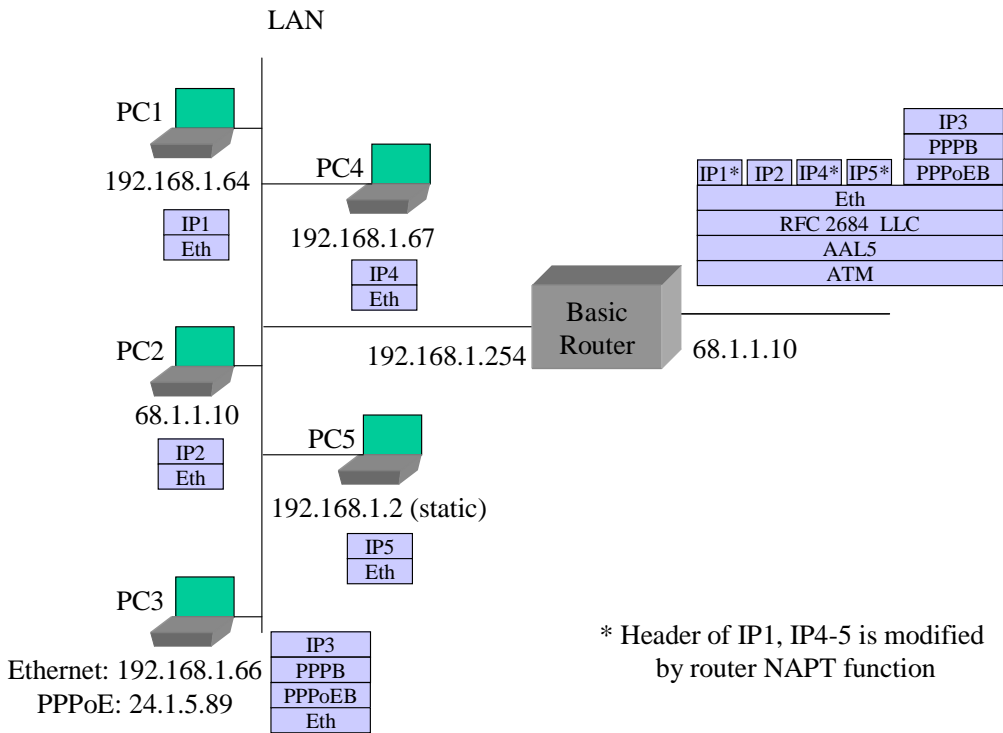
LAN

PC1
192.168.1.64

IP1
Eth

PC4
192.168.1.67

IP4
Eth

| IP1* | IP2 | IP4* | IP5* | IP3 / PPPB / PPPoEB |
|---|---|---|---|---|
| Eth | | | | |
| RFC 2684 LLC | | | | |
| AAL5 | | | | |
| ATM | | | | |

Basic Router
192.168.1.254
68.1.1.10

PC2
68.1.1.10

IP2
Eth

PC5
192.168.1.2 (static)

IP5
Eth

PC3
Ethernet: 192.168.1.66
PPPoE: 24.1.5.89

IP3
PPPB
PPPoEB
Eth

* Header of IP1, IP4-5 is modified by router NAPT function